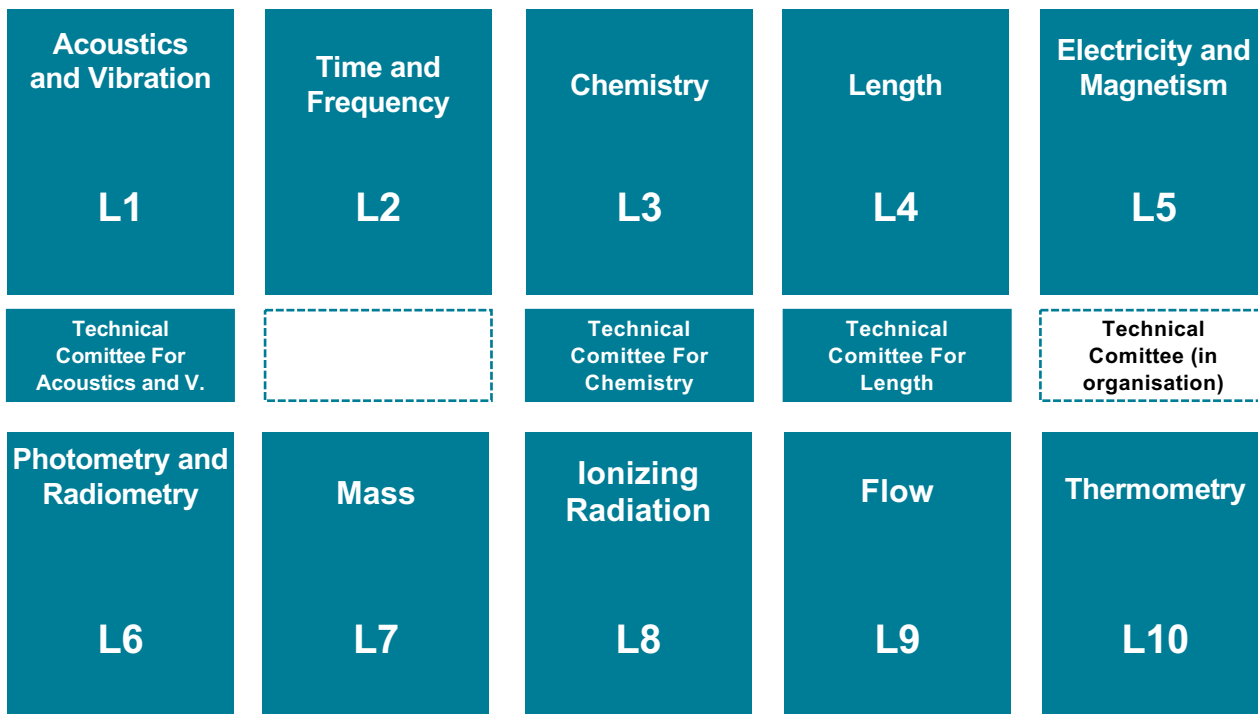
Acoustics and Vibration

L1

Time and Frequency

L2

Chemistry

L3

Length

L4

Electricity and Magnetism

L5

Technical Comittee For Acoustics and V.

Technical Comittee For Chemistry

Technical Comittee For Length

Technical Comittee (in organisation)

Photometry and Radiometry

L6

Mass

L7

Ionizing Radiation

L8

Flow

L9

Thermometry

L10